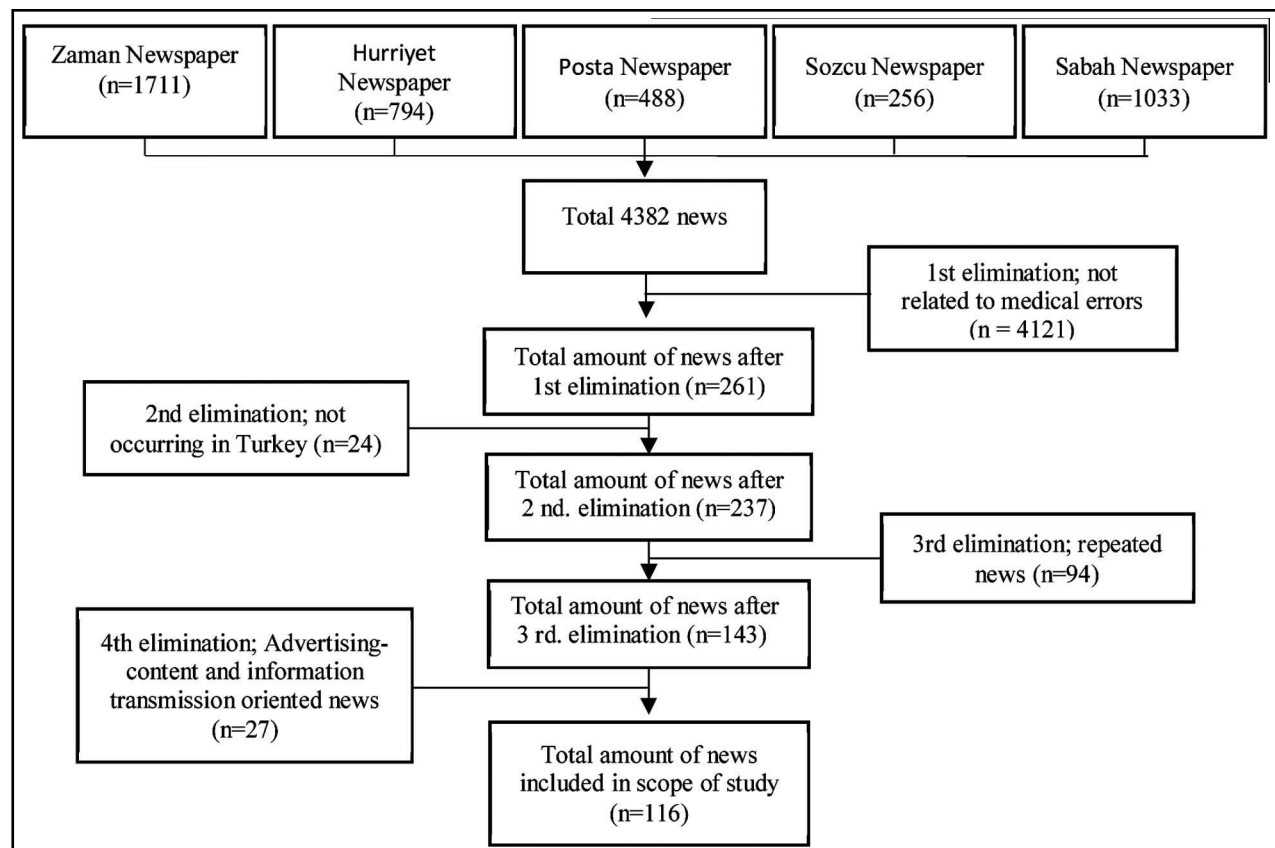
Zaman Newspaper (n=1711)

Hurriyet Newspaper (n=794)

Posta Newspaper (n=488)

Sozcu Newspaper (n=256)

Sabah Newspaper (n=1033)

Total 4382 news

1st elimination; not related to medical errors (n = 4121)

Total amount of news after 1st elimination (n=261)

2nd elimination; not occurring in Turkey (n=24)

Total amount of news after 2 nd. elimination (n=237)

3rd elimination; repeated news (n=94)

Total amount of news after 3 rd. elimination (n=143)

4th elimination; Advertising-content and information transmission oriented news (n=27)

Total amount of news included in scope of study (n=116)